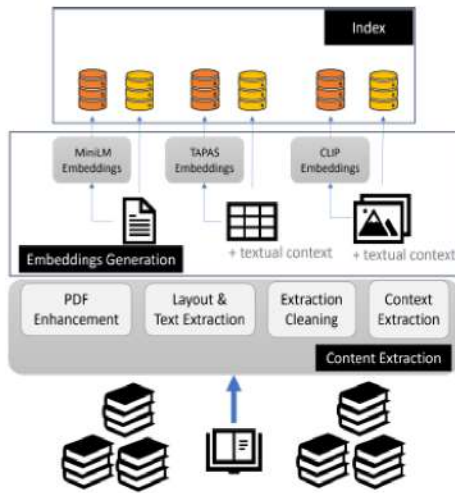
Index

MiniLM Embeddings

TAPAS Embeddings

CLIP Embeddings

+ textual context

+ textual context

Embeddings Generation

PDF Enhancement

Layout & Text Extraction

Extraction Cleaning

Context Extraction

Content Extraction